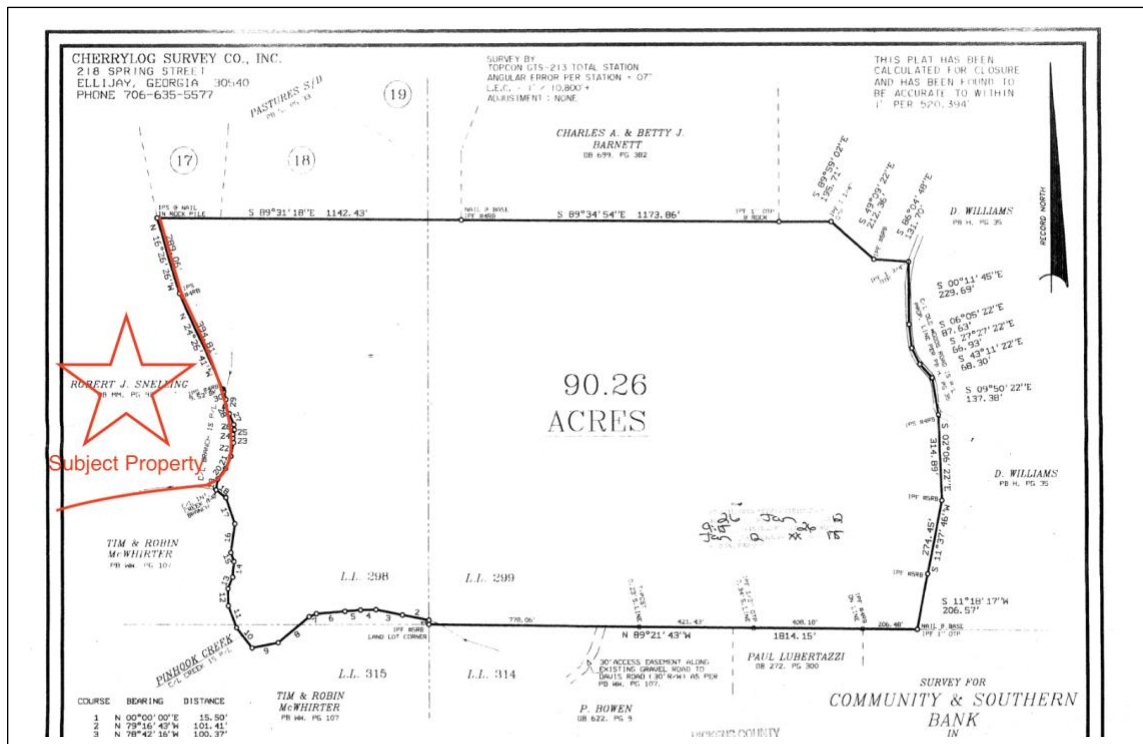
CHERRYLOG SURVEY CO., INC.
218 SPRING STREET
ELLIJAY, GEORGIA 30540
PHONE 706-635-5577

SURVEY BY
TOPCON GTS-213 TOTAL STATION
ANGULAR ERROR PER STATION = 07"
L.E.C. = 1' / 10,800'+
ADJUSTMENT : NONE

THIS PLAT HAS BEEN CALCULATED FOR CLOSURE AND HAS BEEN FOUND TO BE ACCURATE TO WITHIN 1' PER 520,394'

RECORD NORTH

PASTURES S/D
PB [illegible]

(19)

(17)

(18)

CHARLES A. & BETTY J. BARNETT
DB 699, PG 382

IPS @ NAIL IN ROCK PILE

S 89°31'18"E 1142.43'

NAIL @ BASE IPF #4RB

S 89°34'54"E 1173.86'

IPF 1" OTP @ ROCK

S 89°59'02"E 195.71'

S 69°29'22"E 212.36'

S 86°04'48"E 131.70'

D. WILLIAMS
PB H, PG 35

S 00°11'45"E 229.69'

S 06°05'22"E 87.63'

S 27°27'22"E 66.93'

S 43°11'22"E 68.30'

S 09°50'22"E 137.38'

N 16°26'26"W 289.06'

N 24°26'41"W 394.81'

ROBERT J. SNELLING
PB MM, PG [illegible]

Subject Property

90.26
ACRES

S 02°06'22"E 314.69'

D. WILLIAMS
PB H, PG 35

IPF #5RB

S 11°37'46"W 274.45'

S 11°18'17"W 206.57'

TIM & ROBIN McWHIRTER
PB WK, PG 107

L.L. 298

L.L. 299

L.L. 315

L.L. 314

PINHOOK CREEK

LAND LOT CORNER

770.06'

421.43'

408.10'

206.48'

N 89°21'43"W

1814.15'

NAIL @ BASE IPF 1" OTP

PAUL LUBERTAZZI
DB 272, PG 300

30' ACCESS EASEMENT ALONG EXISTING GRAVEL ROAD TO DAVIS ROAD (30' R/W) AS PER PB WK, PG 107.

TIM & ROBIN McWHIRTER
PB WK, PG 107

P. BOWEN
DB 622, PG 5

SURVEY FOR
COMMUNITY & SOUTHERN BANK
IN

| COURSE | BEARING | DISTANCE |
|---|---|---|
| 1 | N 00°00'00"E | 15.50' |
| 2 | N 79°16'43"W | 101.41' |
| 3 | N 78°42'16"W | 100.37' |